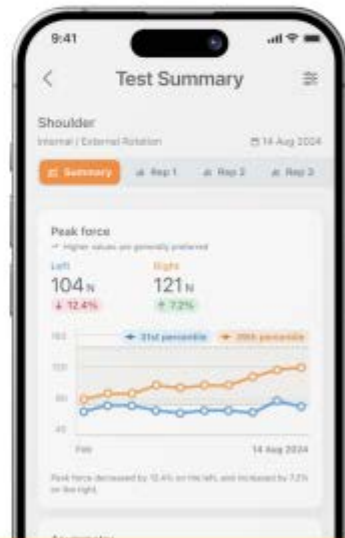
9:41

Test Summary

Shoulder

Internal / External Rotation

14 Aug 2024

Summary

Rep 1

Rep 2

Rep 3

Peak force

Higher values are generally preferred

Left

104 N

↓ 12.4%

Right

121 N

↑ 7.2%

31st percentile

39th percentile

160

120

80

40

Feb

14 Aug 2024

Peak force decreased by 12.4% on the left, and increased by 7.2% on the right.

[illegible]